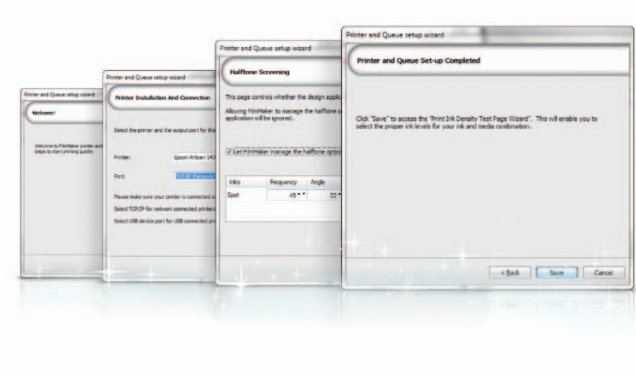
Printer and Queue setup wizard

Welcome!

Welcome to FilmMaker printer and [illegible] steps to start printing quickly.

Printer and Queue setup wizard

Printer Installation And Connection

Select the printer and the output port for the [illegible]

Printer: Epson Artisan 143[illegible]

Port: TCP/IP Network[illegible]

Please make sure your printer is connected a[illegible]

Select TCP/IP for network connected printer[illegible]

Select USB device port for USB connected pri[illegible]

Printer and Queue setup wizard

Halftone Screening

This page controls whether the design applic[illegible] Allowing FilmMaker to manage the halftone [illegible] application will be ignored.

Let FilmMaker manage the halftone option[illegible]

| Inks | Frequency | Angle |
|---|---|---|
| Spot | 45 | 22 |

Printer and Queue setup wizard

Printer and Queue Set-up Completed

Click "Save" to access the "Print Ink Density Test Page Wizard". This will enable you to select the proper ink levels for your ink and media combination.

< Back Save Cancel